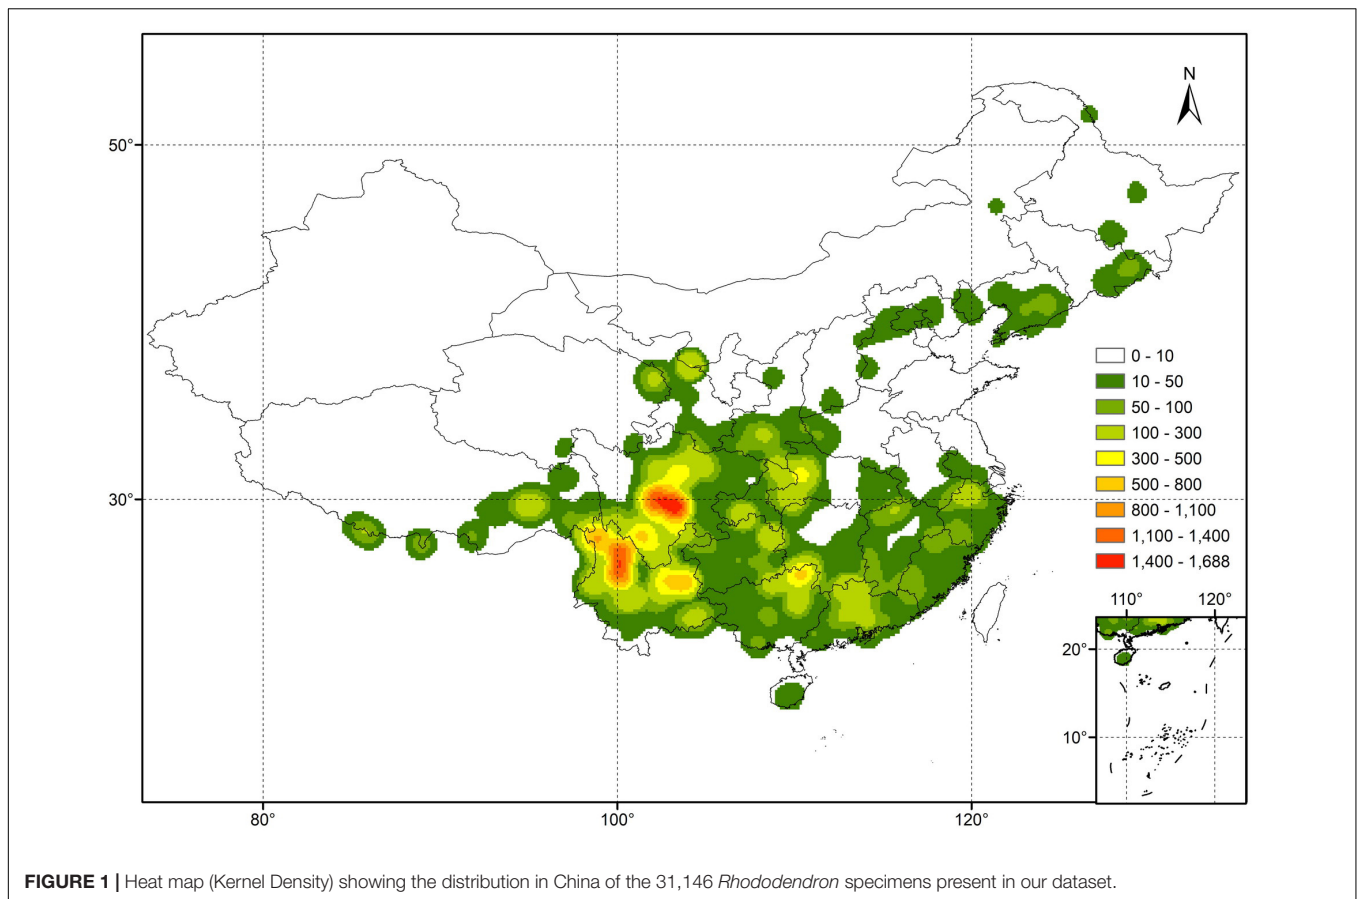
N

50°

30°

80°

100°

120°

0 - 10
10 - 50
50 - 100
100 - 300
300 - 500
500 - 800
800 - 1,100
1,100 - 1,400
1,400 - 1,688

110°
120°
20°
10°

**FIGURE 1 |** Heat map (Kernel Density) showing the distribution in China of the 31,146 *Rhododendron* specimens present in our dataset.